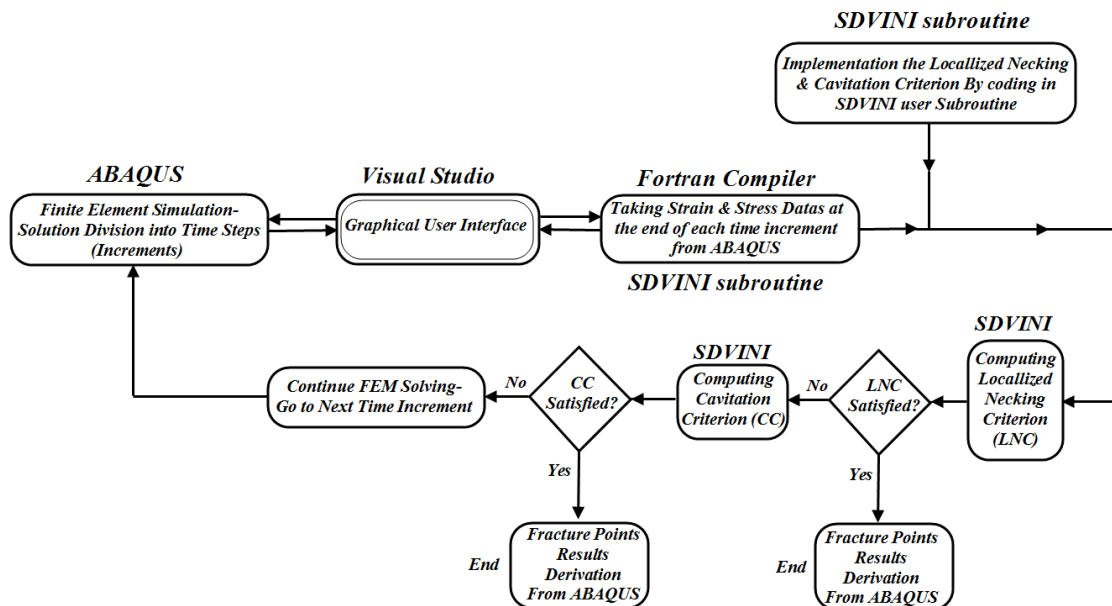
SDVINI subroutine

Implementation the Locallized Necking & Cavitation Criterion By coding in SDVINI user Subroutine

ABAQUS

Finite Element Simulation-Solution Division into Time Steps (Increments)

Visual Studio

Graphical User Interface

Fortran Compiler

Taking Strain & Stress Datas at the end of each time increment from ABAQUS

SDVINI subroutine

SDVINI

Computing Locallized Necking Criterion (LNC)

LNC Satisfied?

No

Yes

SDVINI

Computing Cavitation Criterion (CC)

CC Satisfied?

No

Yes

Continue FEM Solving-Go to Next Time Increment

End

Fracture Points Results Derivation From ABAQUS

End

Fracture Points Results Derivation From ABAQUS